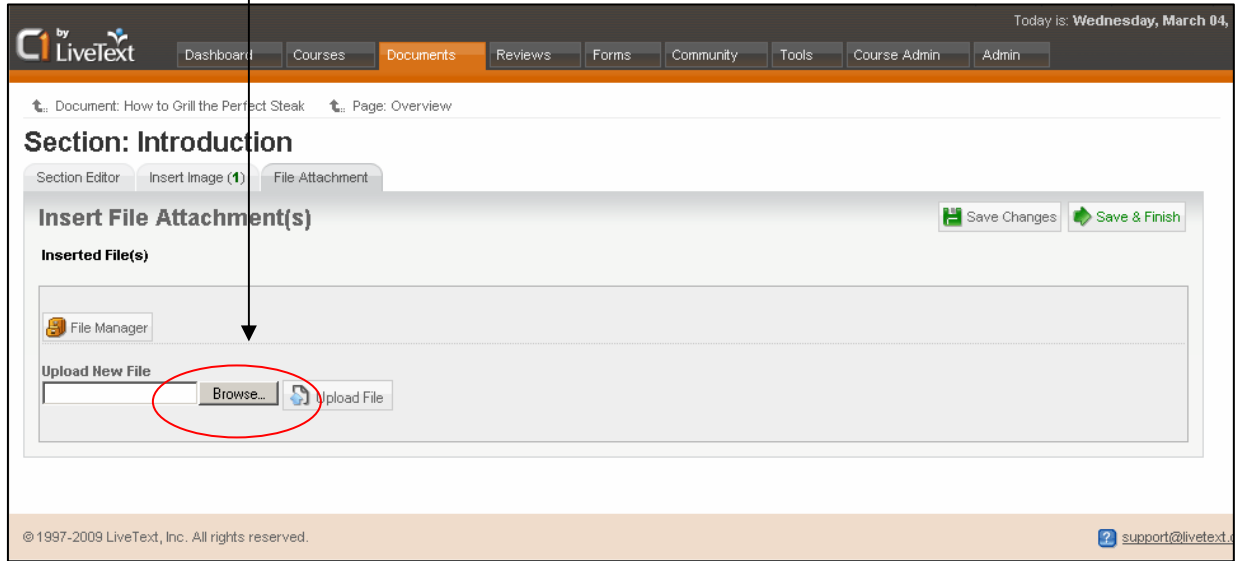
C1 by LiveText

Today is: Wednesday, March 04,

Dashboard Courses Documents Reviews Forms Community Tools Course Admin Admin

Document: How to Grill the Perfect Steak Page: Overview

Section: Introduction

Section Editor Insert Image (1) File Attachment

Insert File Attachment(s)

Save Changes Save & Finish

Inserted File(s)

File Manager

Upload New File

Browse... Upload File

© 1997-2009 LiveText, Inc. All rights reserved.

support@livetext.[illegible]